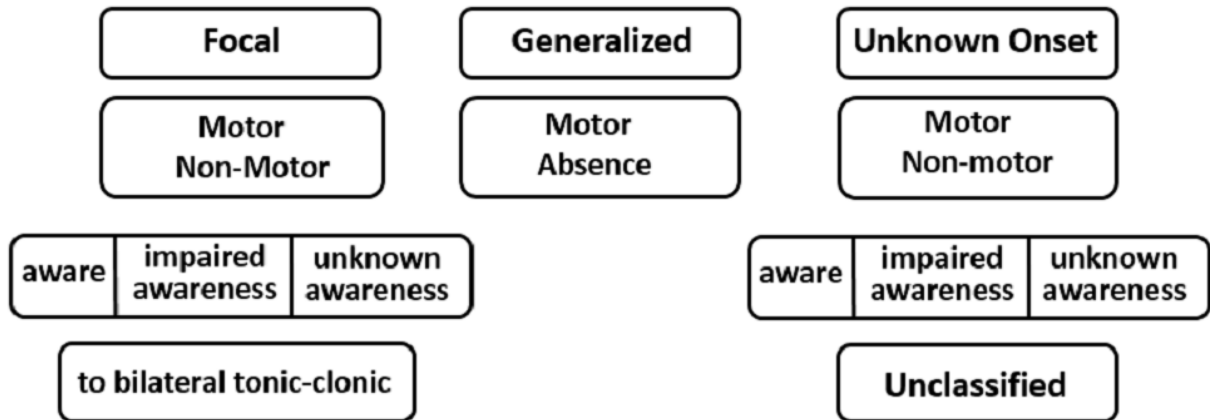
Focal

Motor
Non-Motor

aware | impaired awareness | unknown awareness

to bilateral tonic-clonic

Generalized

Motor
Absence

Unknown Onset

Motor
Non-motor

aware | impaired awareness | unknown awareness

Unclassified